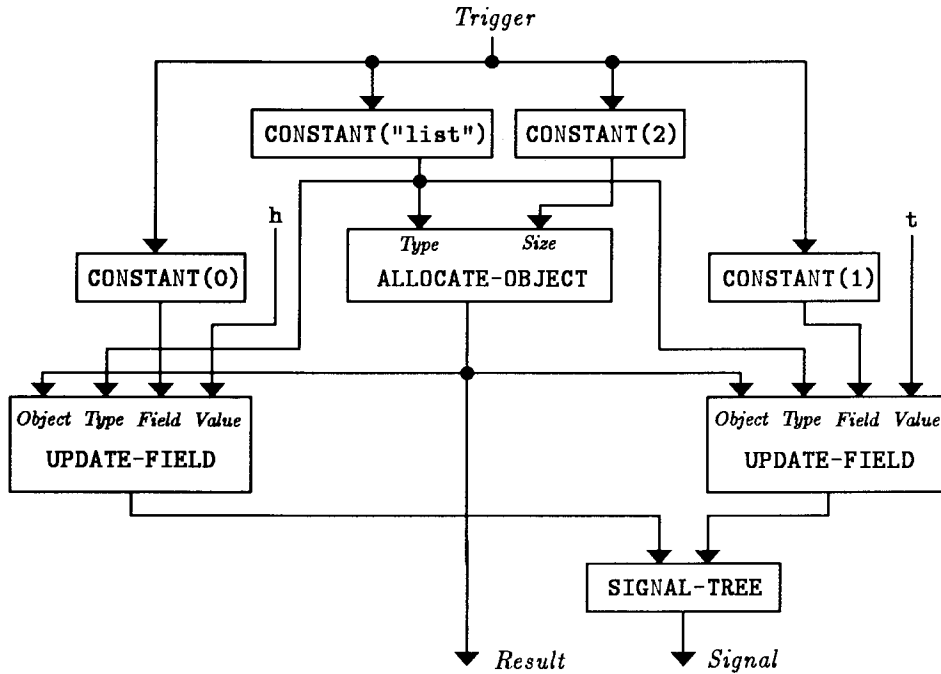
Trigger

CONSTANT("list")

CONSTANT(2)

h

t

Type Size
ALLOCATE-OBJECT

CONSTANT(0)

CONSTANT(1)

Object Type Field Value
UPDATE-FIELD

Object Type Field Value
UPDATE-FIELD

SIGNAL-TREE

Result

Signal